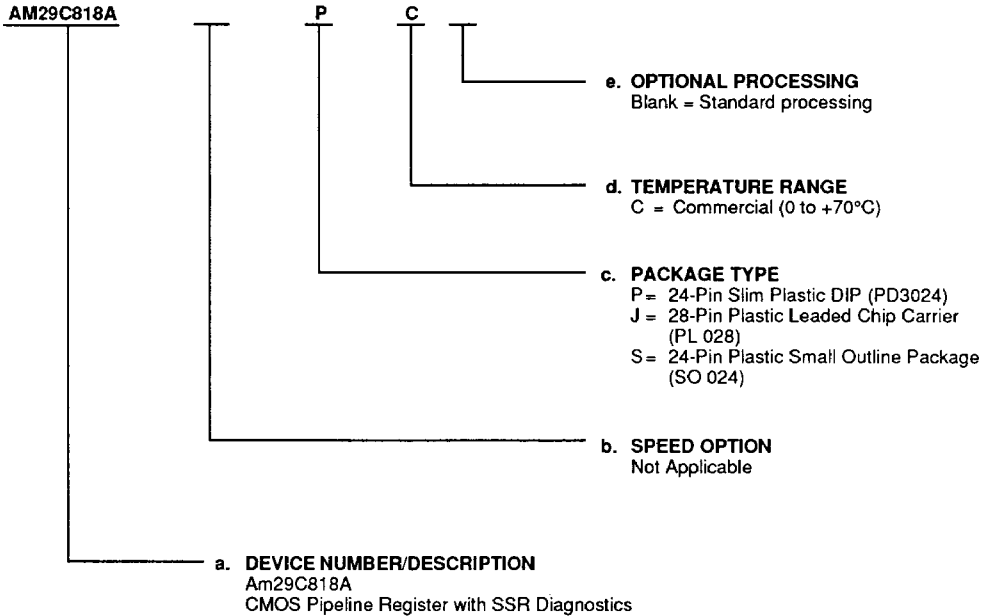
AM29C818A P C

e. OPTIONAL PROCESSING
Blank = Standard processing

d. TEMPERATURE RANGE
C = Commercial (0 to +70°C)

c. PACKAGE TYPE
P = 24-Pin Slim Plastic DIP (PD3024)
J = 28-Pin Plastic Leaded Chip Carrier (PL 028)
S = 24-Pin Plastic Small Outline Package (SO 024)

b. SPEED OPTION
Not Applicable

a. DEVICE NUMBER/DESCRIPTION
Am29C818A
CMOS Pipeline Register with SSR Diagnostics